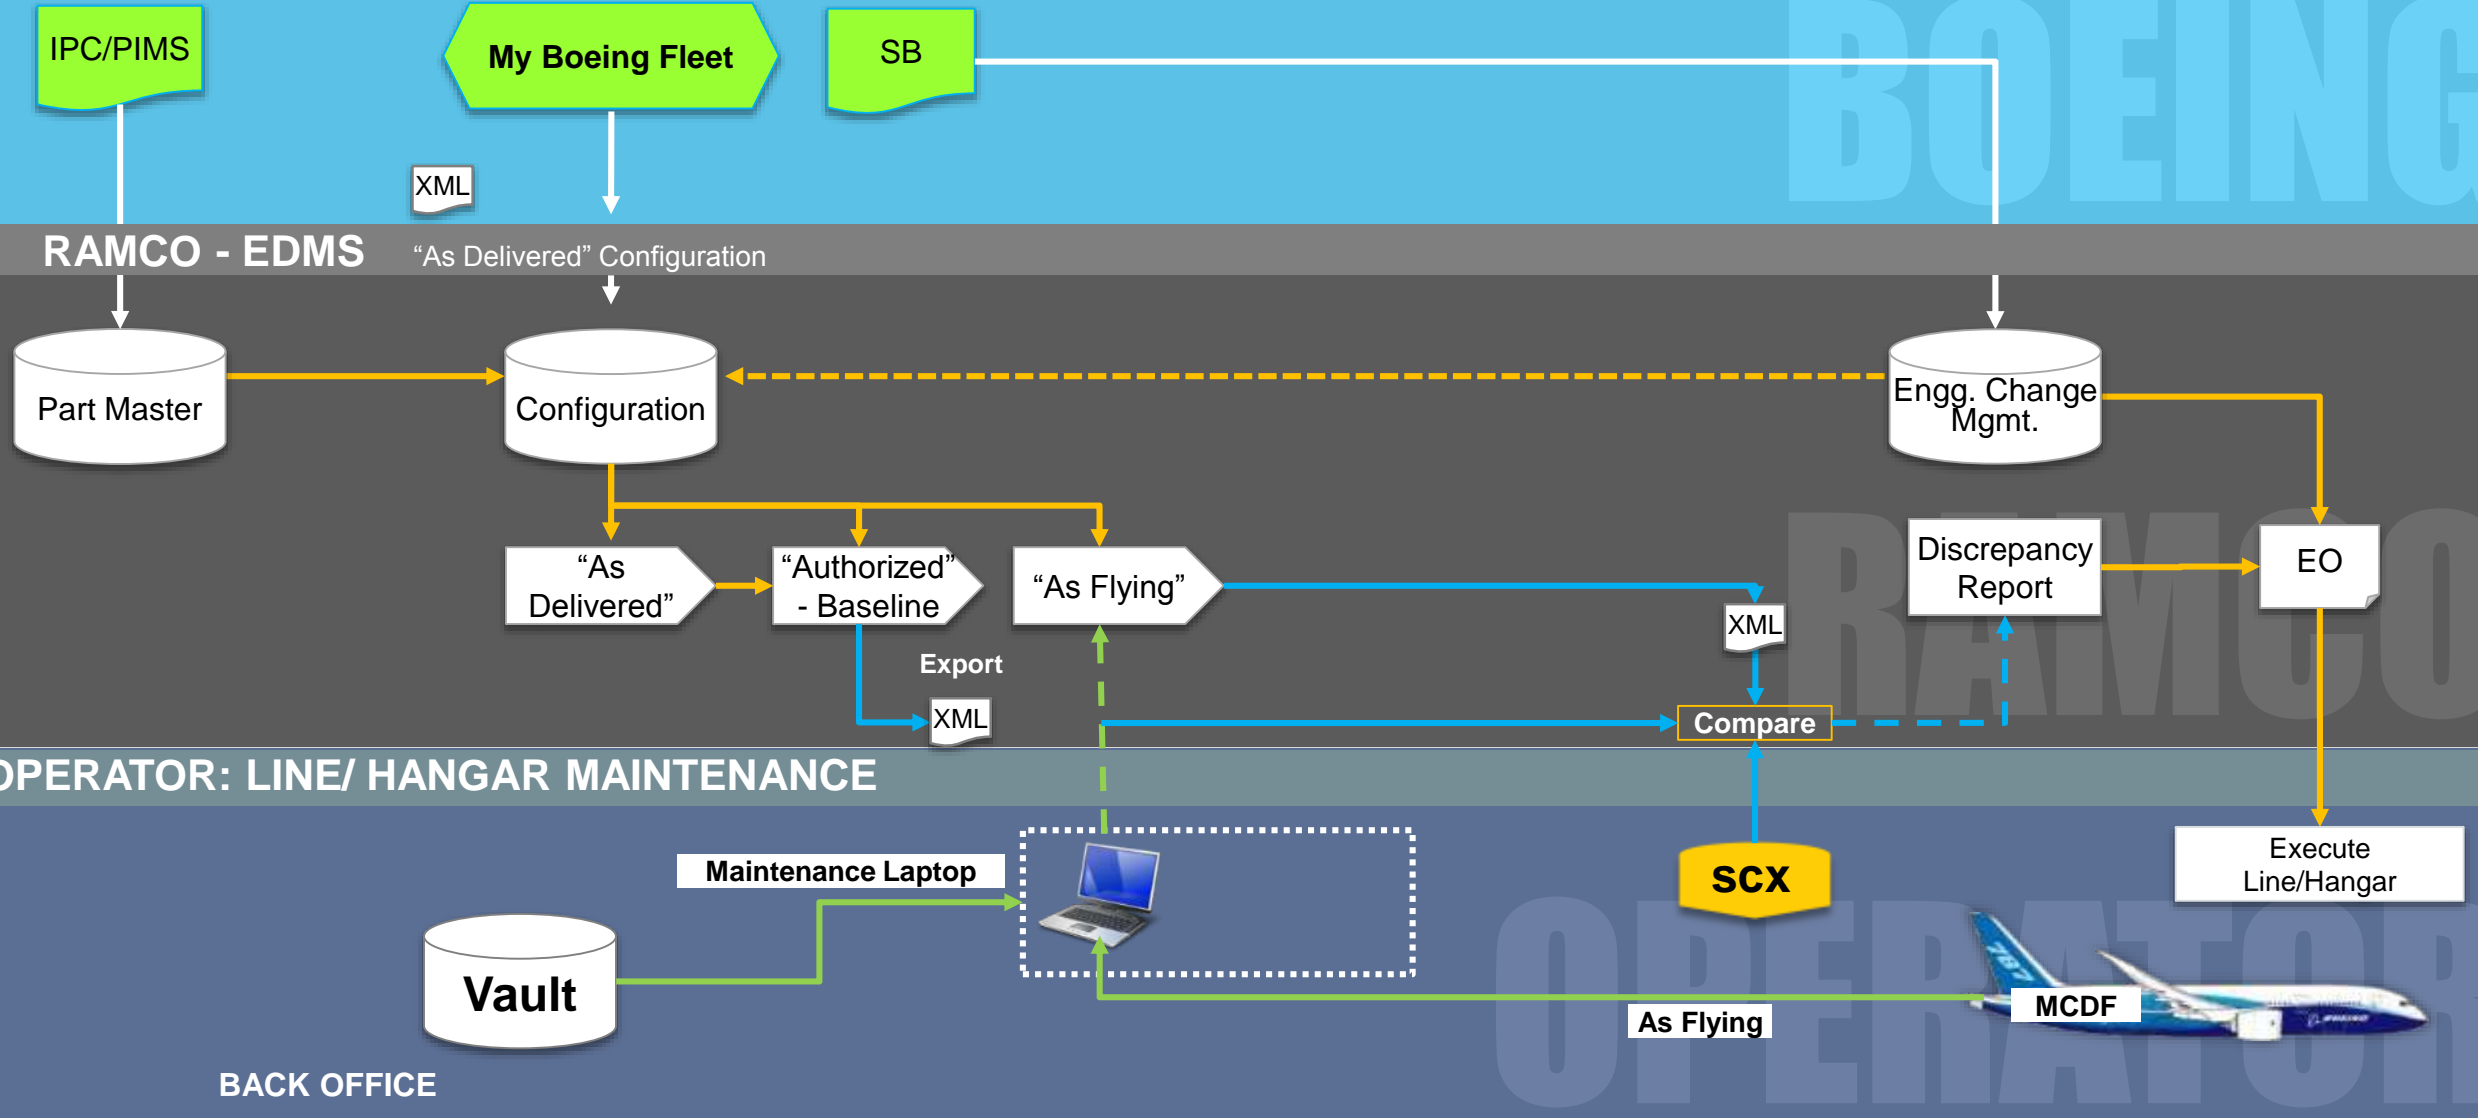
IPC/PIMS

My Boeing Fleet

SB

BOEING

XML

RAMCO - EDMS

“As Delivered” Configuration

Part Master

Configuration

Engg. Change Mgmt.

“As Delivered”

“Authorized” - Baseline

“As Flying”

Discrepancy Report

EO

RAMCO

XML

Export

XML

Compare

OPERATOR: LINE/ HANGAR MAINTENANCE

Maintenance Laptop

SCX

Execute Line/Hangar

Vault

MCDF

As Flying

OPERATOR

BACK OFFICE